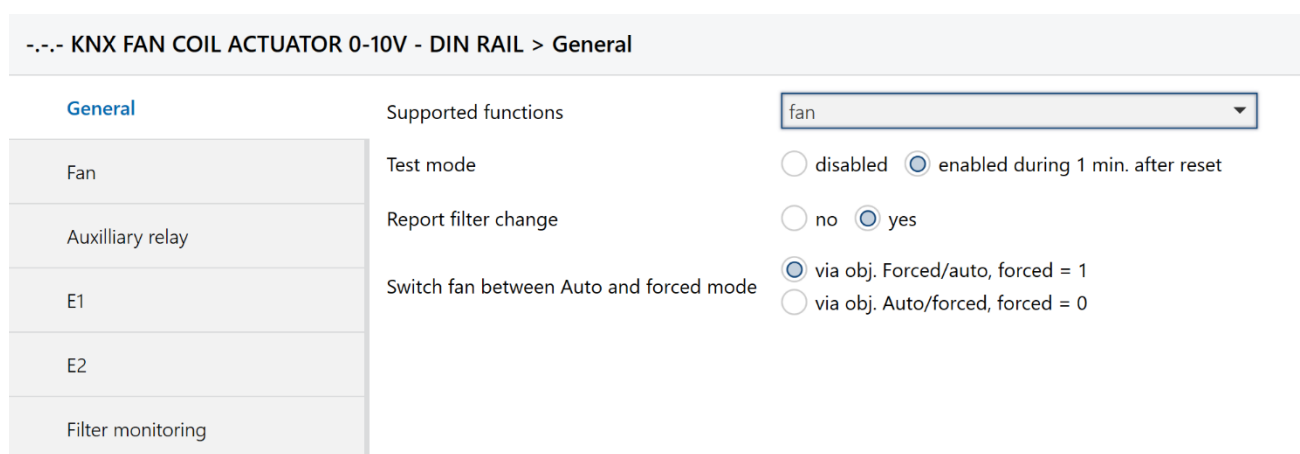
-.-.- KNX FAN COIL ACTUATOR 0-10V - DIN RAIL > General

General

Fan

Auxilliary relay

E1

E2

Filter monitoring

Supported functions
fan

Test mode
disabled
enabled during 1 min. after reset

Report filter change
no
yes

Switch fan between Auto and forced mode
via obj. Forced/auto, forced = 1
via obj. Auto/forced, forced = 0